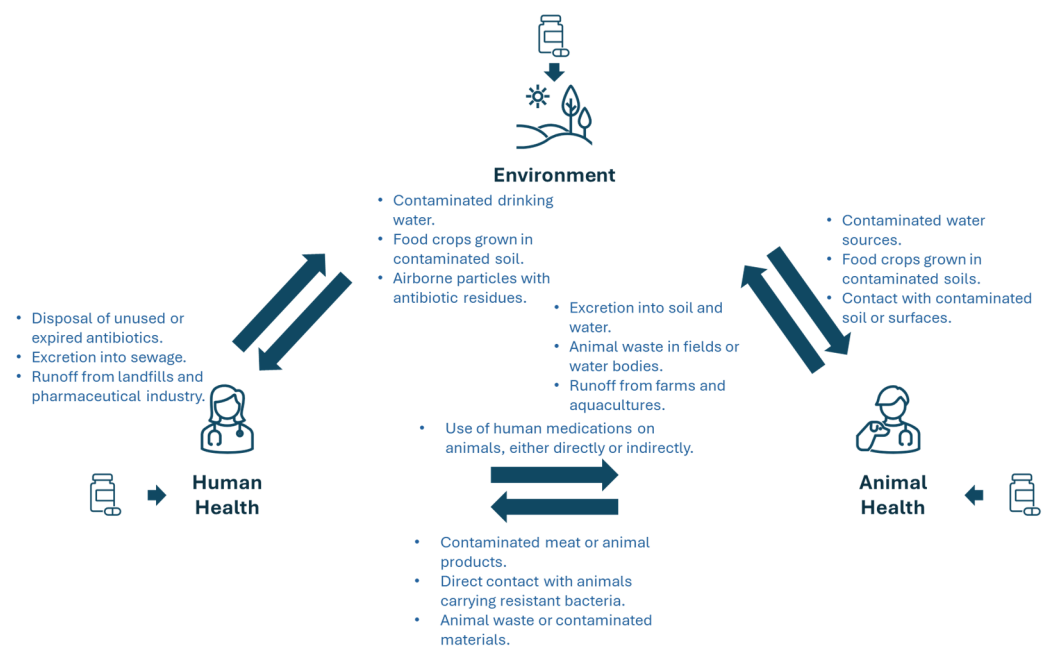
Environment

- Contaminated drinking water.
- Food crops grown in contaminated soil.
- Airborne particles with antibiotic residues.

- Contaminated water sources.
- Food crops grown in contaminated soils.
- Contact with contaminated soil or surfaces.

- Disposal of unused or expired antibiotics.
- Excretion into sewage.
- Runoff from landfills and pharmaceutical industry.

- Excretion into soil and water.
- Animal waste in fields or water bodies.
- Runoff from farms and aquacultures.

- Use of human medications on animals, either directly or indirectly.

Human Health

Animal Health

- Contaminated meat or animal products.
- Direct contact with animals carrying resistant bacteria.
- Animal waste or contaminated materials.